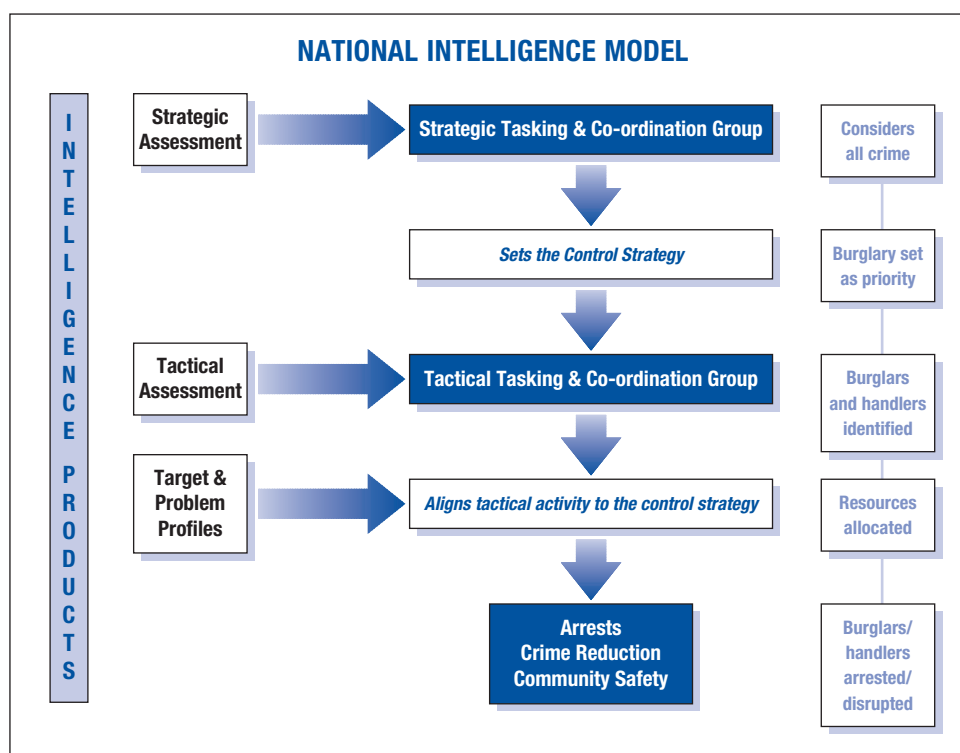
NATIONAL INTELLIGENCE MODEL

INTELLIGENCE PRODUCTS

Strategic Assessment

Strategic Tasking & Co-ordination Group

Considers all crime

Sets the Control Strategy

Burglary set as priority

Tactical Assessment

Tactical Tasking & Co-ordination Group

Burglars and handlers identified

Target & Problem Profiles

Aligns tactical activity to the control strategy

Resources allocated

Arrests
Crime Reduction
Community Safety

Burglars/ handlers arrested/ disrupted